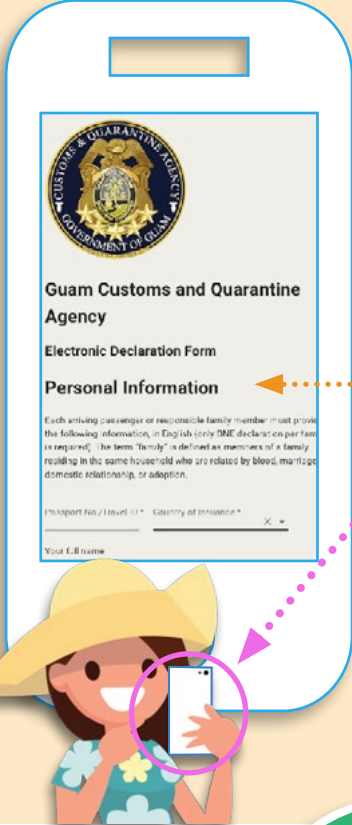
CUSTOMS & QUARANTINE AGENCY
GOVERNMENT OF GUAM

Guam Customs and Quarantine Agency

Electronic Declaration Form

Personal Information

Each arriving passenger or responsible family member must provi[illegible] the following information, in English (only ONE declaration per fam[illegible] is required). The term "family" is defined as members of a family residing in the same household who are related by blood, marriage, domestic relationship, or adoption.

Passport No./Travel ID * Country of Issuance *

Your full name